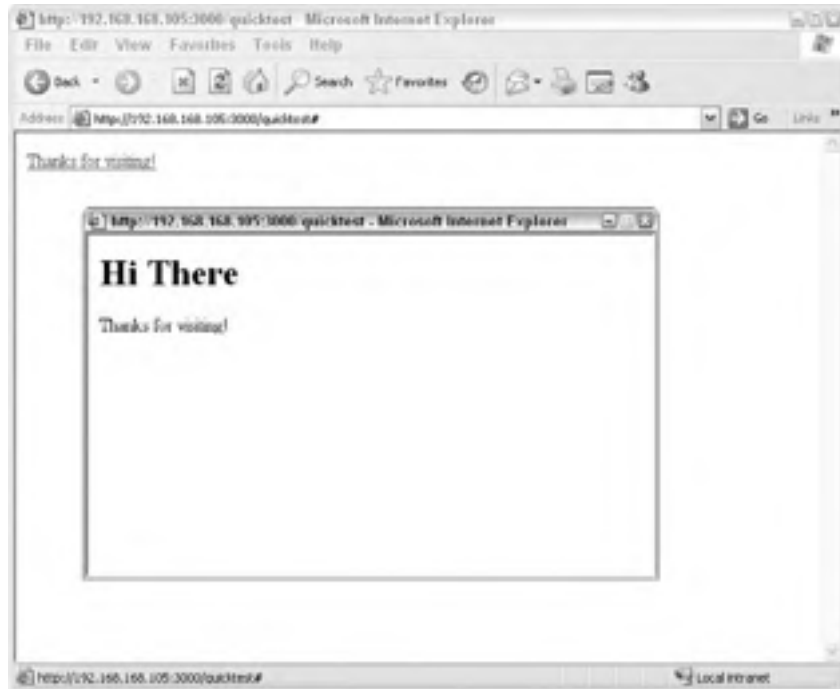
http://192.168.168.105:3000/quicktest - Microsoft Internet Explorer

File Edit View Favorites Tools Help

Back Search Favorites

Address http://192.168.168.105:3000/quicktest#

Go Links

Thanks for visiting!

http://192.168.168.105:3000/quicktest - Microsoft Internet Explorer

# Hi There

Thanks for visiting!

http://192.168.168.105:3000/quicktest#

Local intranet